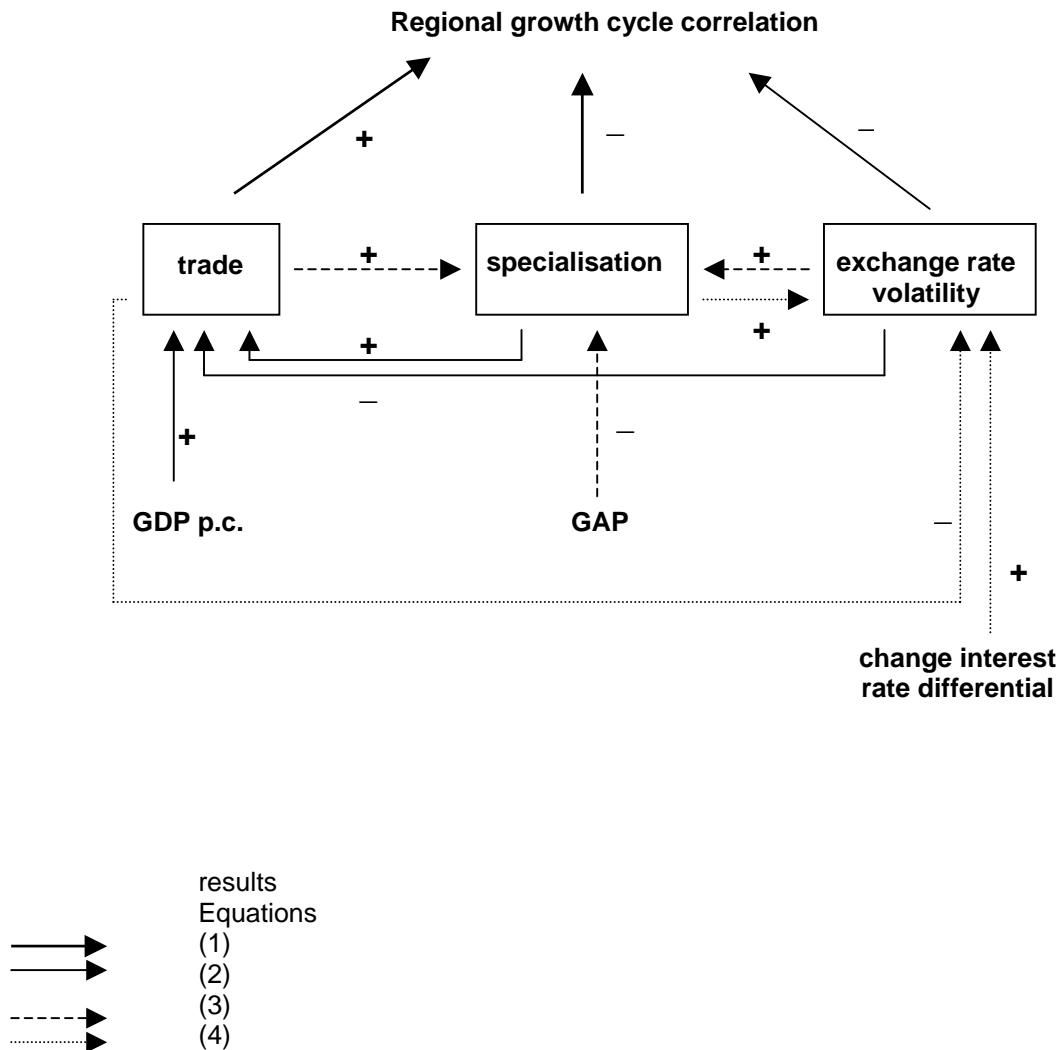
Regional growth cycle correlation

+

–

–

trade

+

specialisation

+

exchange rate volatility

+

+

–

–

+

GDP p.c.

GAP

–

+

change interest rate differential

results
Equations
(1)
(2)
(3)
(4)